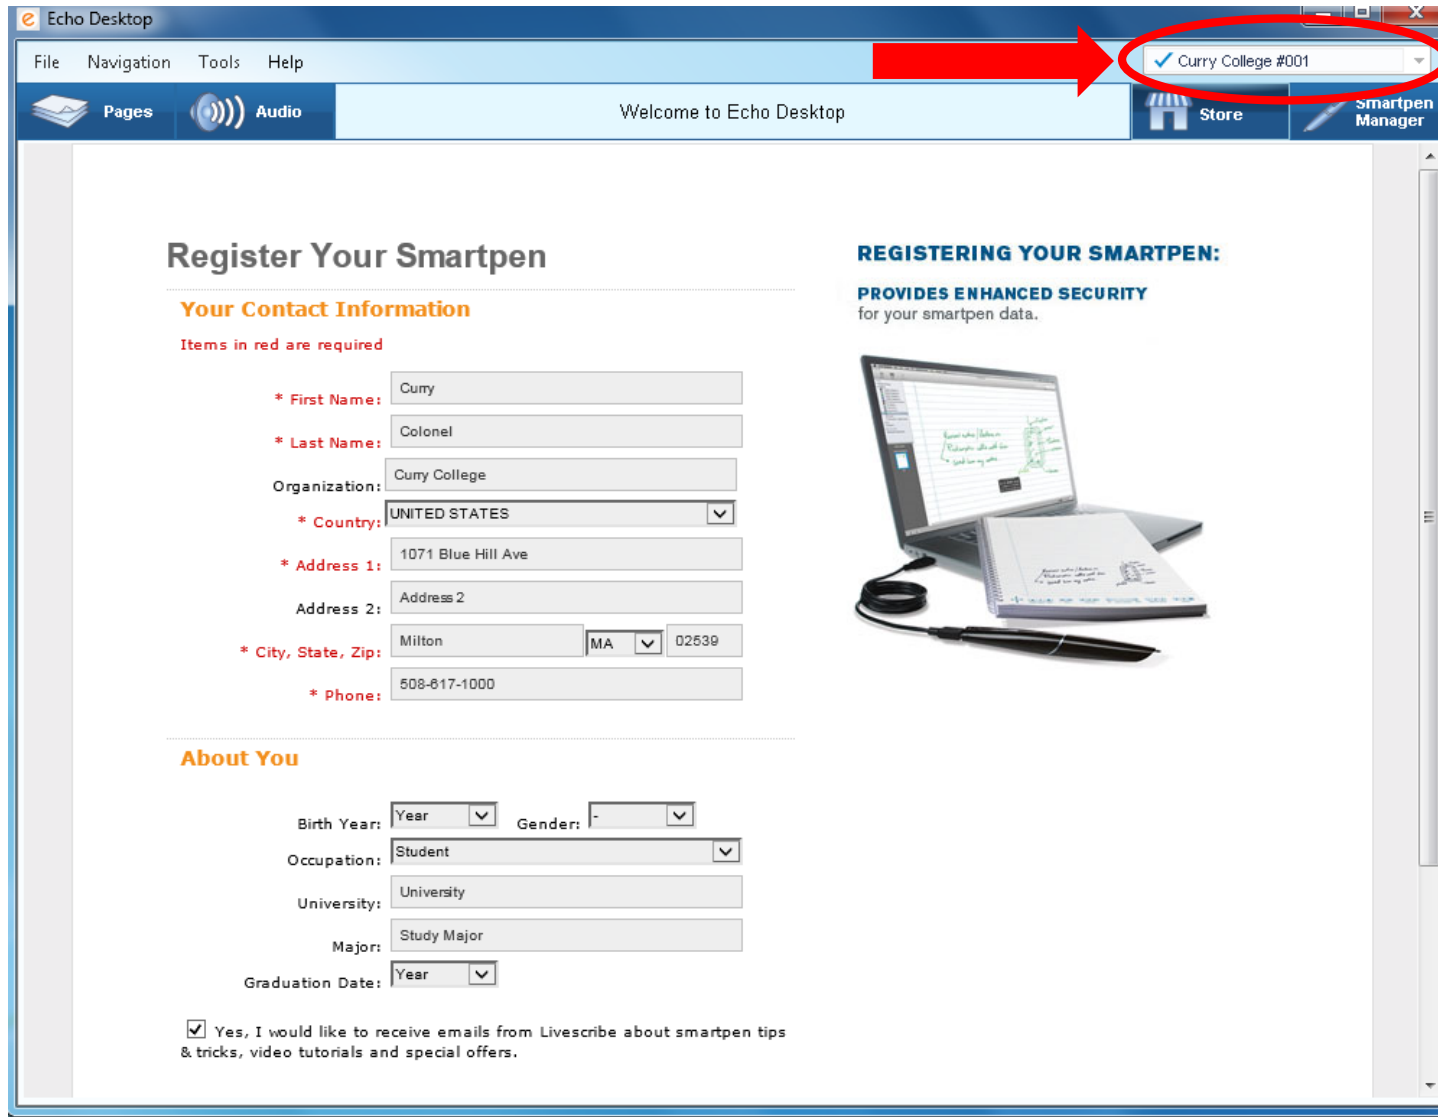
Echo Desktop

File Navigation Tools Help

Curry College #001

Pages Audio Welcome to Echo Desktop Store Smartpen Manager

Register Your Smartpen

Your Contact Information

Items in red are required

* First Name: Curry

* Last Name: Colonel

Organization: Curry College

* Country: UNITED STATES

* Address 1: 1071 Blue Hill Ave

Address 2: Address 2

* City, State, Zip: Milton MA 02539

* Phone: 508-617-1000

About You

Birth Year: Year Gender: -

Occupation: Student

University: University

Major: Study Major

Graduation Date: Year

Yes, I would like to receive emails from Livescribe about smartpen tips & tricks, video tutorials and special offers.

REGISTERING YOUR SMARTPEN:

PROVIDES ENHANCED SECURITY

for your smartpen data.